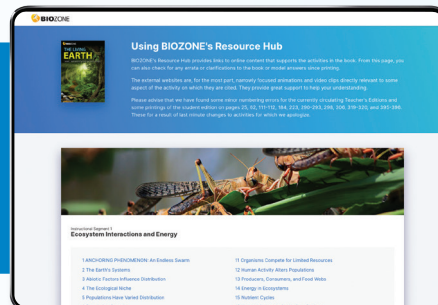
BIOZONE

THE LIVING EARTH

Using BIOZONE's Resource Hub

BIOZONE's Resource Hub provides links to online content that supports the activities in the book. From this page, you can also check for any errata or clarifications to the book or model answers since printing.

The external websites are, for the most part, narrowly focused animations and video clips directly relevant to some aspect of the activity on which they are cited. They provide great support to help your understanding.

Please advise that we have found some minor numbering errors for the currently circulating Teacher's Editions and some printings of the student edition on pages 33, 52, 111-112, 184, 223, 280-283, 298, 306, 319-320, and 391-396. These for a result of last minute changes to activities for which we apologize.

Instructional Segment 1
Ecosystem Interactions and Energy

1 ANCHORING PHENOMENON: An Endless Swarm
2 The Earth's Systems
3 Abiotic Factors Influence Distribution
4 The Ecological Niche
5 Populations Have Varied Distribution

11 Organisms Compete for Limited Resources
12 Human Activity Alters Populations
13 Producers, Consumers, and Food Webs
14 Energy in Ecosystems
15 Nutrient Cycles